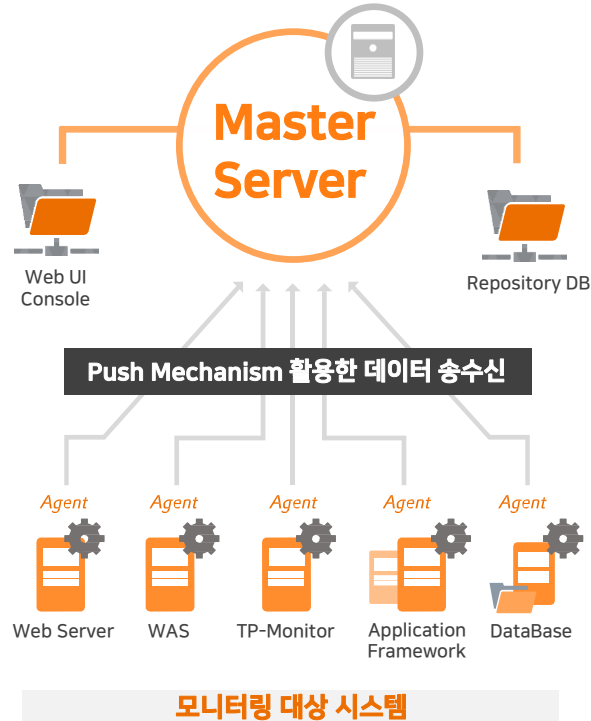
Master Server

Web UI Console

Repository DB

Push Mechanism 활용한 데이터 송수신

Agent

Agent

Agent

Agent

Agent

Web Server

WAS

TP-Monitor

Application Framework

DataBase

모니터링 대상 시스템